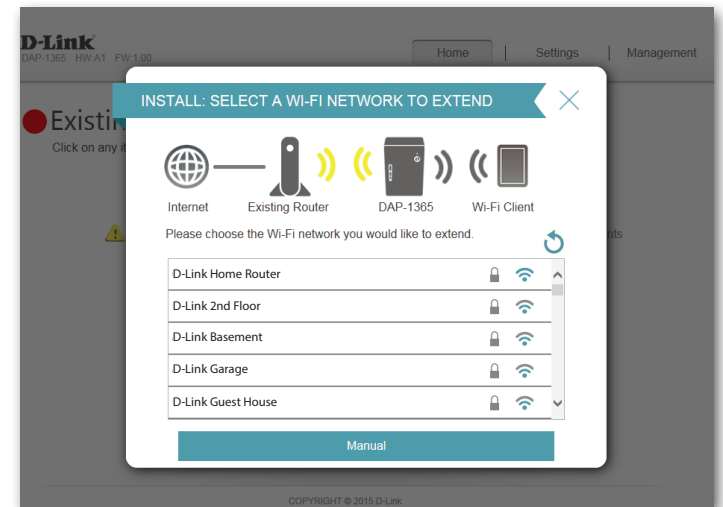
D-Link
DAP-1365 HW:A1 FW:1.00

Home | Settings | Management

Existin

Click on any it

nts

INSTALL: SELECT A WI-FI NETWORK TO EXTEND

Internet
Existing Router
DAP-1365
Wi-Fi Client

Please choose the Wi-Fi network you would like to extend.

D-Link Home Router
D-Link 2nd Floor
D-Link Basement
D-Link Garage
D-Link Guest House

Manual

COPYRIGHT © 2015 D-Link